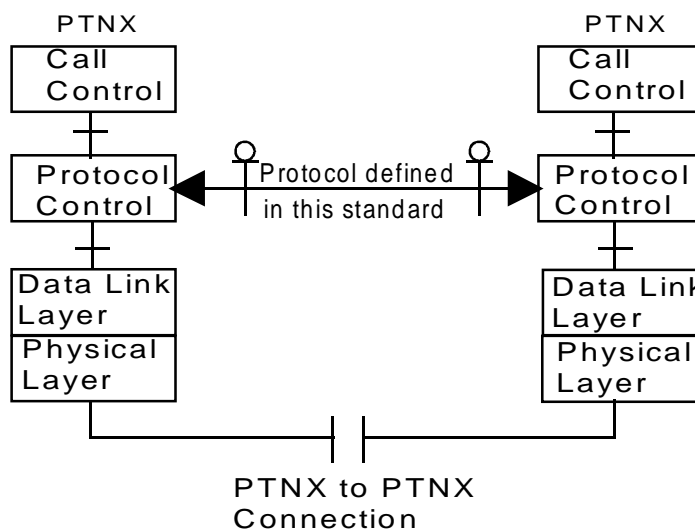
PTNX

Call Control

Protocol Control

Data Link Layer

Physical Layer

Protocol defined in this standard

PTNX

Call Control

Protocol Control

Data Link Layer

Physical Layer

PTNX to PTNX Connection